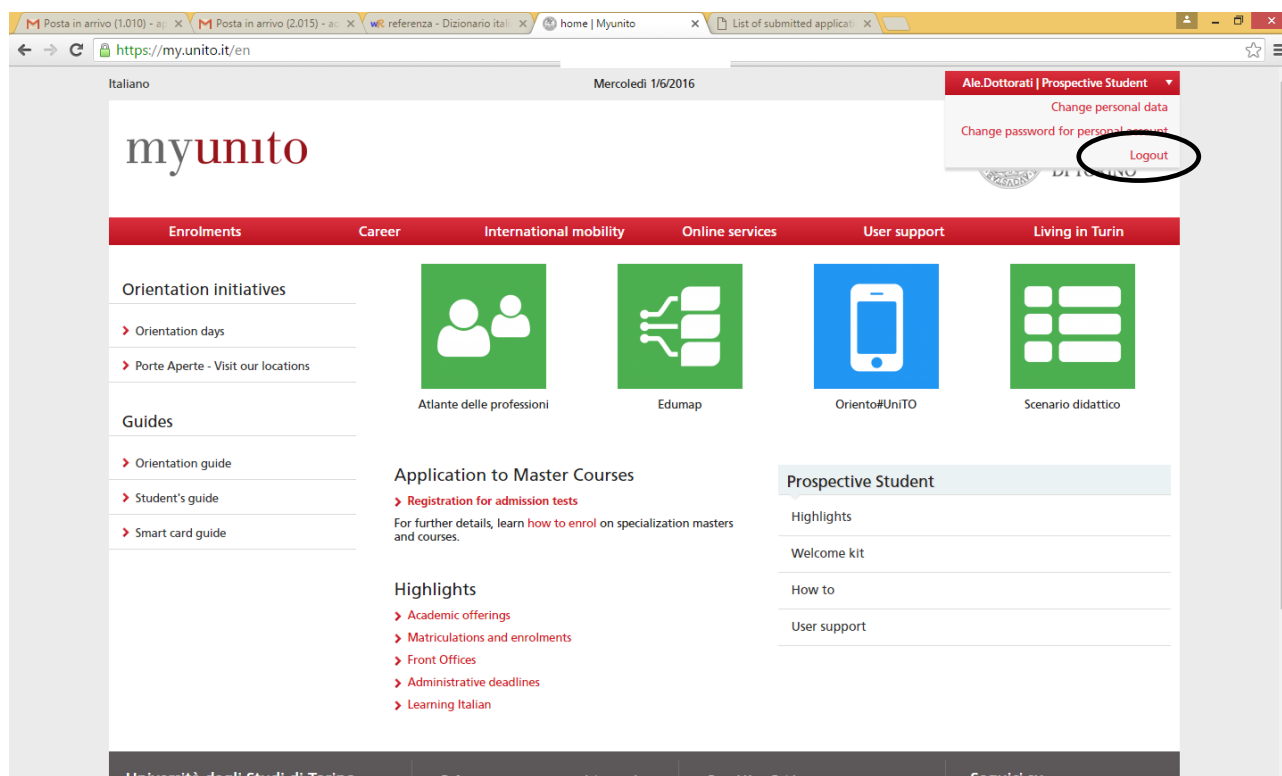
Posta in arrivo (1.010) - a | Posta in arrivo (2.015) - a | referenza - Dizionario itali | home | Myunito | List of submitted applicati

https://my.unito.it/en

Italiano

Mercoledì 1/6/2016

Ale.Dottorati | Prospective Student

Change personal data

Change password for personal account

Logout

myunito

DI TORINO

Enrolments | Career | International mobility | Online services | User support | Living in Turin

Orientation initiatives

Orientation days

Porte Aperte - Visit our locations

Guides

Orientation guide

Student's guide

Smart card guide

Atlante delle professioni

Edumap

Oriento#UniTO

Scenario didattico

Application to Master Courses

Registration for admission tests

For further details, learn how to enrol on specialization masters and courses.

Highlights

Academic offerings

Matriculations and enrolments

Front Offices

Administrative deadlines

Learning Italian

Prospective Student

Highlights

Welcome kit

How to

User support

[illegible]